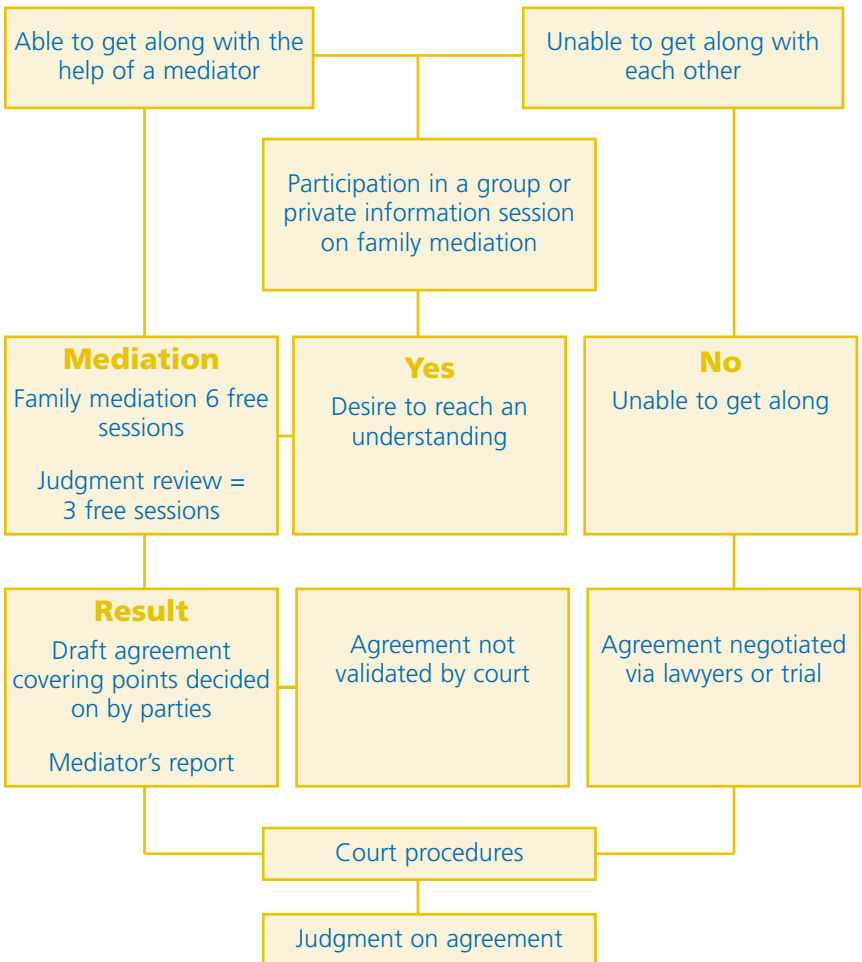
Able to get along with the help of a mediator

Unable to get along with each other

Participation in a group or private information session on family mediation

Mediation
Family mediation 6 free sessions

Judgment review = 3 free sessions

Yes
Desire to reach an understanding

No
Unable to get along

Result
Draft agreement covering points decided on by parties

Mediator's report

Agreement not validated by court

Agreement negotiated via lawyers or trial

Court procedures

Judgment on agreement